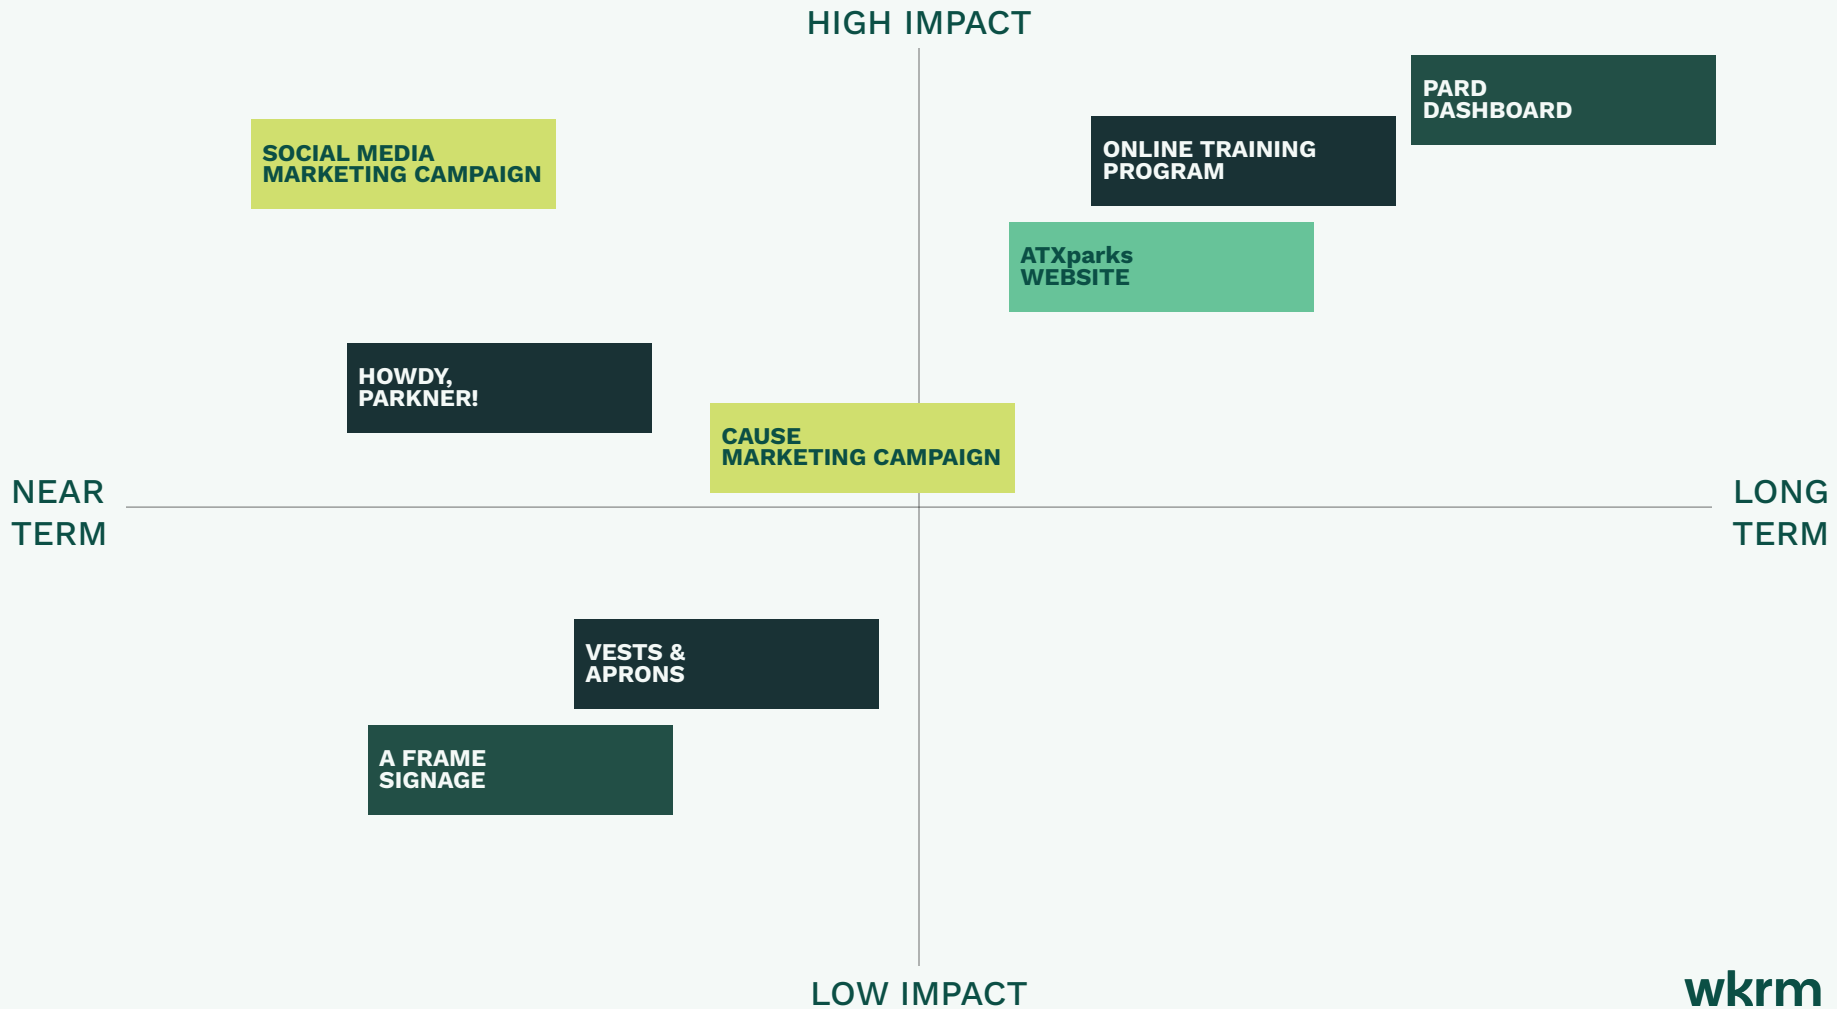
HIGH IMPACT

PARD DASHBOARD

SOCIAL MEDIA MARKETING CAMPAIGN

ONLINE TRAINING PROGRAM

ATXparks WEBSITE

HOWDY, PARKNER!

CAUSE MARKETING CAMPAIGN

NEAR TERM

LONG TERM

VESTS & APRONS

A FRAME SIGNAGE

LOW IMPACT

wkrm